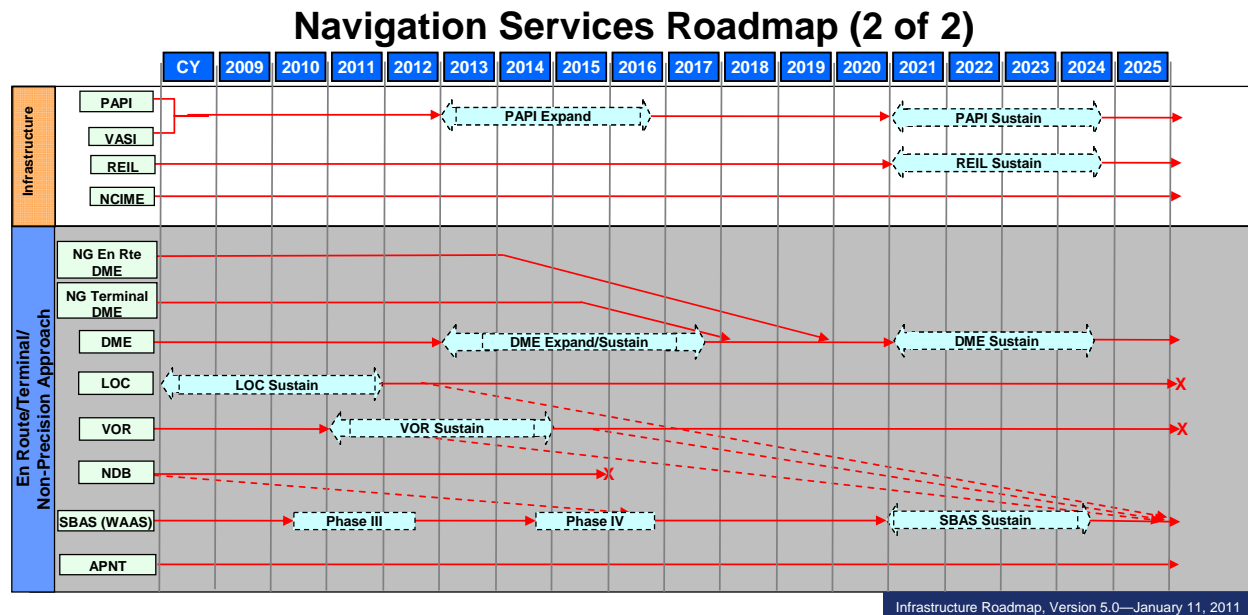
Navigation Services Roadmap (2 of 2)

| CY | 2009 | 2010 | 2011 | 2012 | 2013 | 2014 | 2015 | 2016 | 2017 | 2018 | 2019 | 2020 | 2021 | 2022 | 2023 | 2024 | 2025 |
|---|---|---|---|---|---|---|---|---|---|---|---|---|---|---|---|---|---|

Infrastructure

PAPI
VASI
PAPI Expand
PAPI Sustain
REIL
REIL Sustain
NCIME

En Route/Terminal/ Non-Precision Approach

NG En Rte DME
NG Terminal DME
DME
DME Expand/Sustain
DME Sustain
LOC
LOC Sustain
X
VOR
VOR Sustain
X
NDB
X
SBAS (WAAS)
Phase III
Phase IV
SBAS Sustain
APNT

Infrastructure Roadmap, Version 5.0—January 11, 2011